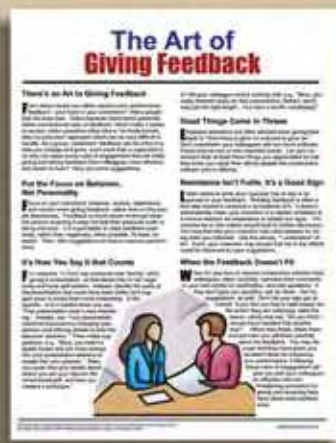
The Art of
Giving Feedback

There's an Art to Giving Feedback

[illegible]

Put the Focus on Behavior, Not Personality

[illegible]

It's How You Say It that Counts

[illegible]

Good Things Come in Threes

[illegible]

Resistance Isn't Futile, It's a Good Sign

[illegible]

When the Feedback Doesn't Fit

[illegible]